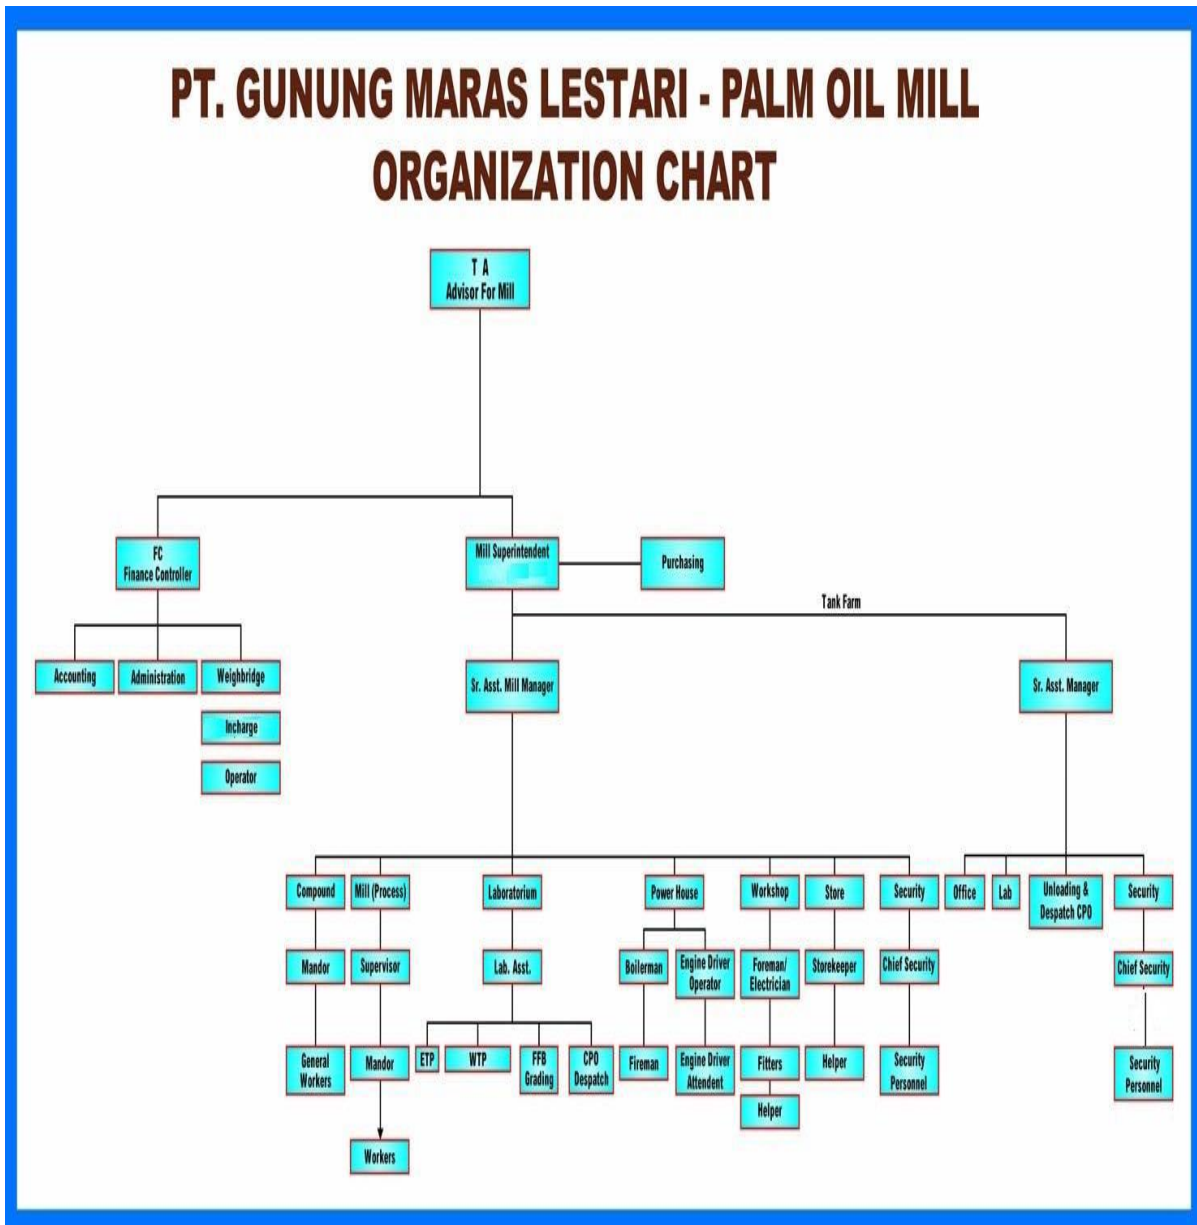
PT. GUNUNG MARAS LESTARI - PALM OIL MILL
ORGANIZATION CHART

T A
Advisor For Mill

FC
Finance Controller

Mill Superintendent

Purchasing

Tank Farm

Accounting

Administration

Weighbridge

Incharge

Operator

Sr. Asst. Mill Manager

Sr. Asst. Manager

Compound

Mandor

General Workers

Mill (Process)

Supervisor

Mandor

Workers

Laboratorium

Lab. Asst.

ETP

WTP

FFB Grading

CPO Despatch

Power House

Boilerman

Fireman

Engine Driver Operator

Engine Driver Attendent

Workshop

Foreman/ Electrician

Fitters

Helper

Store

Storekeeper

Helper

Security

Chief Security

Security Personnel

Office

Lab

Unloading & Despatch CPO

Security

Chief Security

Security Personnel